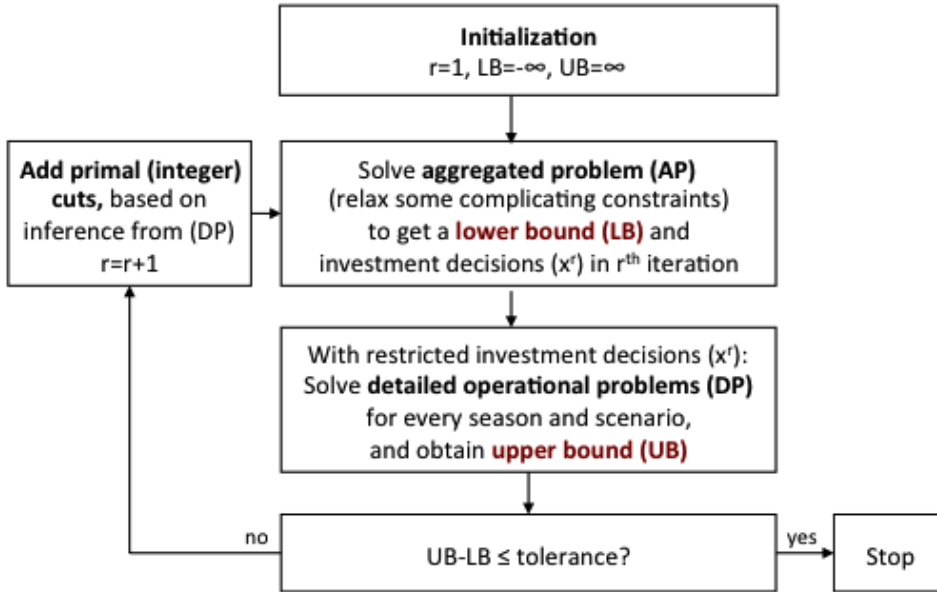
**Initialization**
r=1, LB=-∞, UB=∞

**Add primal (integer) cuts,** based on inference from (DP)
r=r+1

Solve **aggregated problem (AP)**
(relax some complicating constraints)
to get a **lower bound (LB)** and
investment decisions ($x^r$) in $r^{th}$ iteration

With restricted investment decisions ($x^r$):
Solve **detailed operational problems (DP)**
for every season and scenario,
and obtain **upper bound (UB)**

no

UB-LB ≤ tolerance?

yes

Stop